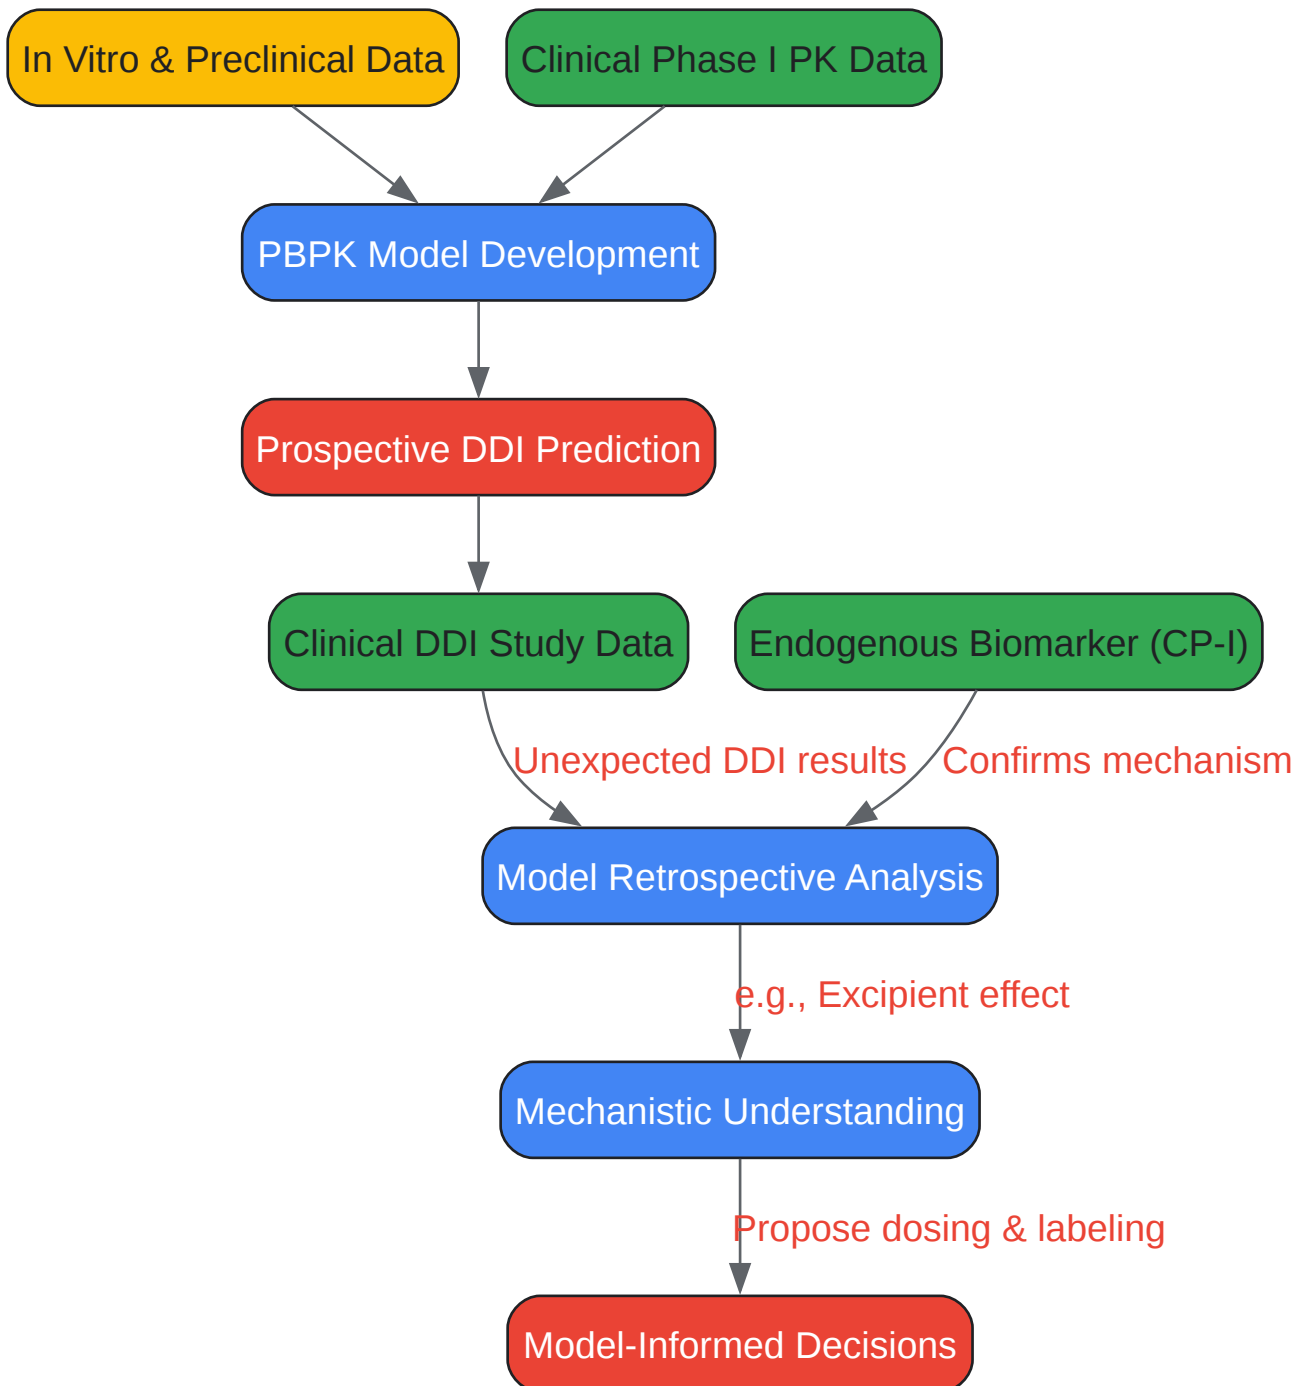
In Vitro & Preclinical Data

Clinical Phase I PK Data

PBPK Model Development

Prospective DDI Prediction

Clinical DDI Study Data

Endogenous Biomarker (CP-I)

Unexpected DDI results

Confirms mechanism

Model Retrospective Analysis

e.g., Excipient effect

Mechanistic Understanding

Propose dosing & labeling

Model-Informed Decisions